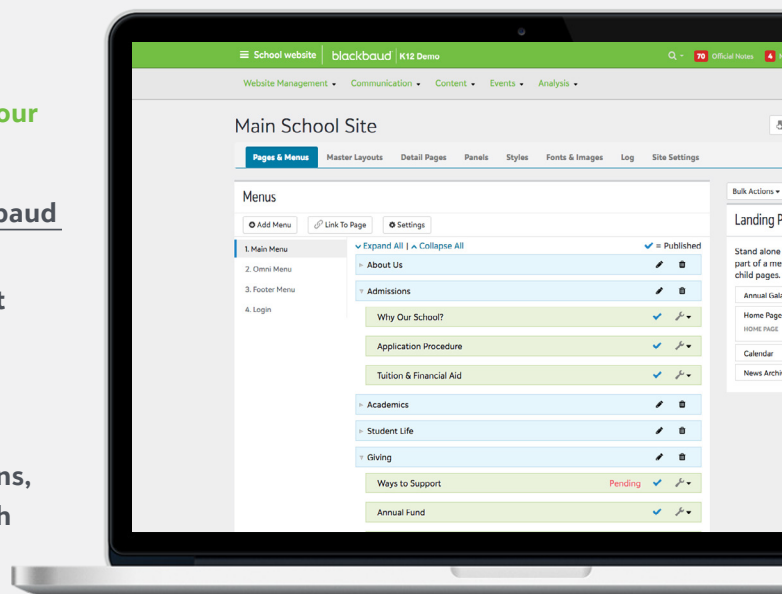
our

baud

t

ns,

h

School website blackbaud K12 Demo

70 Official Notes 4

Website Management Communication Content Events Analysis

Main School Site

Pages & Menus Master Layouts Detail Pages Panels Styles Fonts & Images Log Site Settings

Menus

Add Menu Link To Page Settings

1. Main Menu
2. Omni Menu
3. Footer Menu
4. Login

Expand All | Collapse All = Published

About Us
Admissions
Why Our School?
Application Procedure
Tuition & Financial Aid
Academics
Student Life
Giving
Ways to Support Pending
Annual Fund

Bulk Actions

Landing P

Stand alone part of a me child pages.

Annual Gal

Home Page
HOME PAGE

Calendar

News Archi